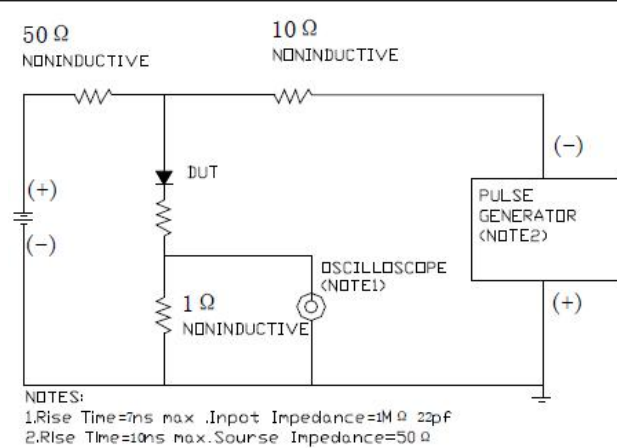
50 Ω
NONINDUCTIVE

10 Ω
NONINDUCTIVE

(+)

(−)

DUT

(−)

PULSE GENERATOR (NOTE2)

OSCILLOSCOPE (NOTE1)

1 Ω
NONINDUCTIVE

(+)

NOTES:
1.Rise Time=7ns max .Inpot Impedance=1M Ω 22pf
2.Rise Time=10ns max.Sourse Impedance=50 Ω